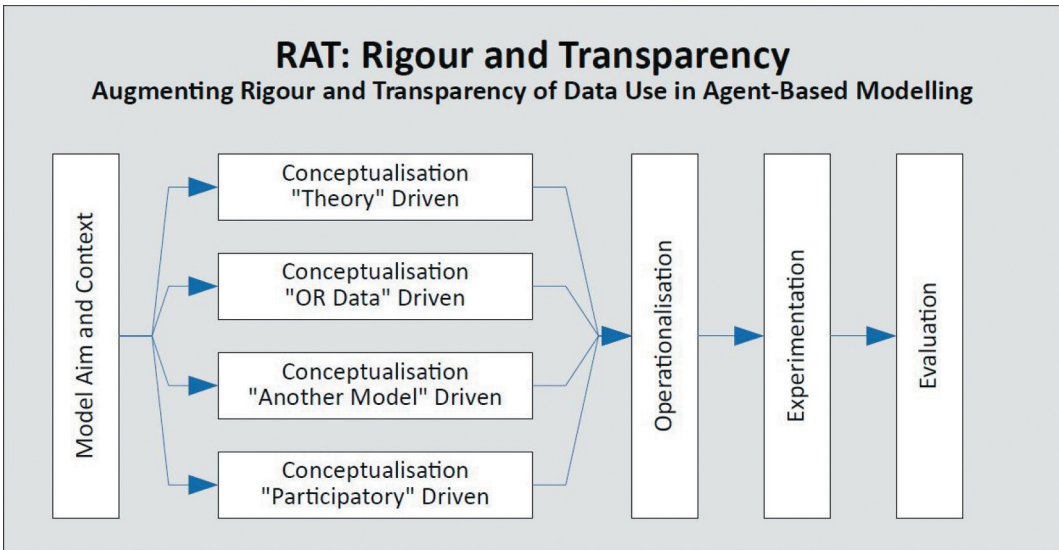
RAT: Rigour and Transparency

Augmenting Rigour and Transparency of Data Use in Agent-Based Modelling

Model Aim and Context

Conceptualisation "Theory" Driven

Conceptualisation "OR Data" Driven

Conceptualisation "Another Model" Driven

Conceptualisation "Participatory" Driven

Operationalisation

Experimentation

Evaluation